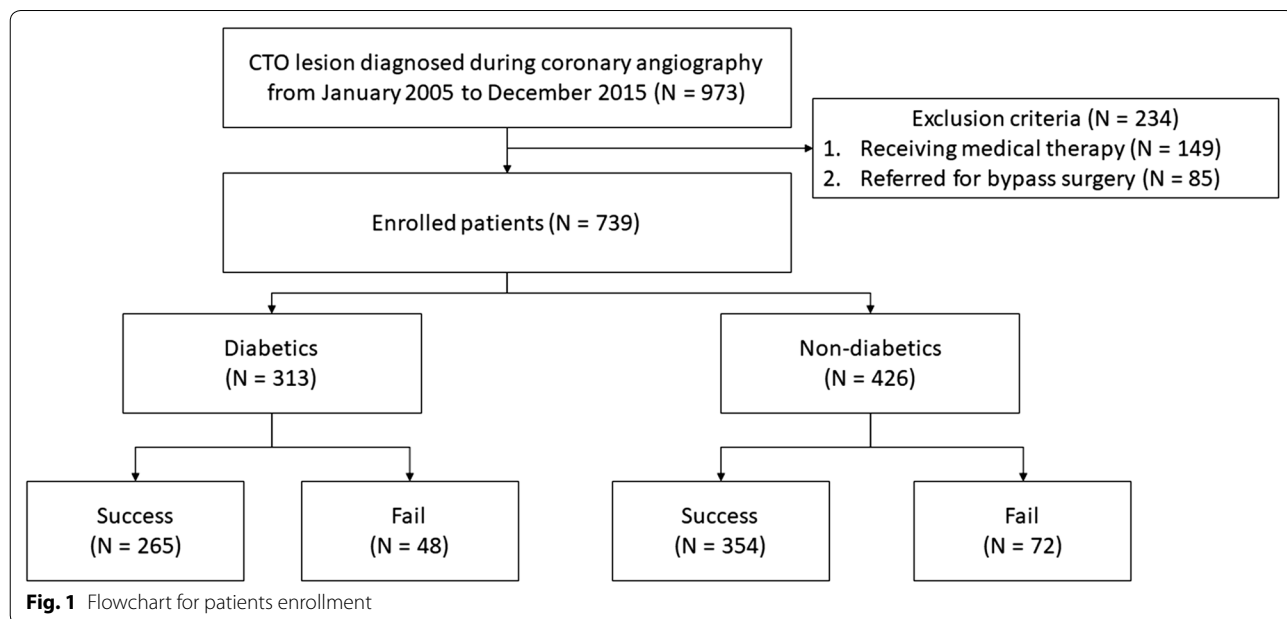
CTO lesion diagnosed during coronary angiography from January 2005 to December 2015 (N = 973)

Exclusion criteria (N = 234)
1. Receiving medical therapy (N = 149)
2. Referred for bypass surgery (N = 85)

Enrolled patients (N = 739)

Diabetics (N = 313)

Non-diabetics (N = 426)

Success (N = 265)

Fail (N = 48)

Success (N = 354)

Fail (N = 72)

**Fig. 1** Flowchart for patients enrollment